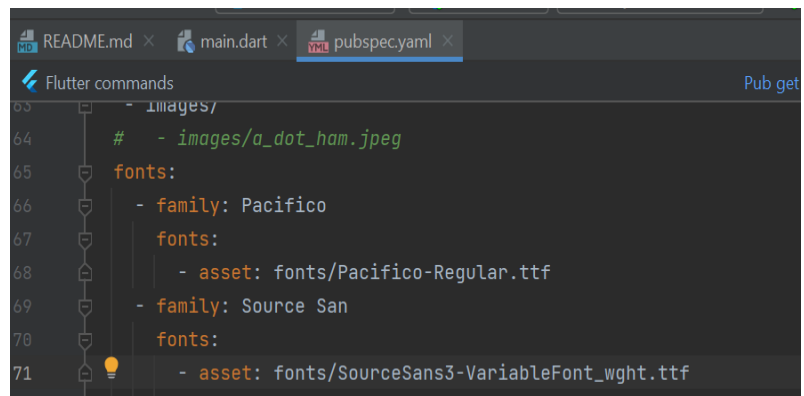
README.md × main.dart × pubspec.yaml ×

Flutter commands

Pub get

63 - images/
64 # - images/a_dot_ham.jpeg
65 fonts:
66 - family: Pacifico
67 fonts:
68 - asset: fonts/Pacifico-Regular.ttf
69 - family: Source San
70 fonts:
71 - asset: fonts/SourceSans3-VariableFont_wght.ttf